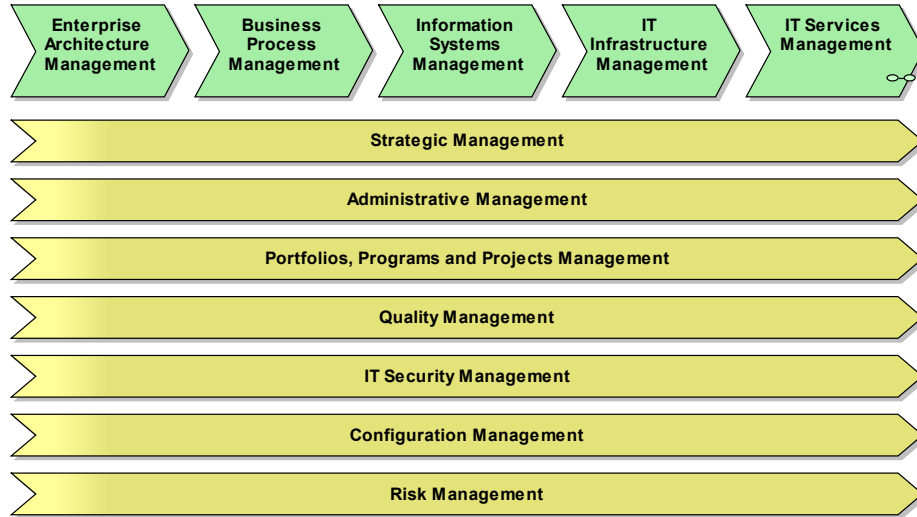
Enterprise Architecture Management

Business Process Management

Information Systems Management

IT Infrastructure Management

IT Services Management

Strategic Management

Administrative Management

Portfolios, Programs and Projects Management

Quality Management

IT Security Management

Configuration Management

Risk Management